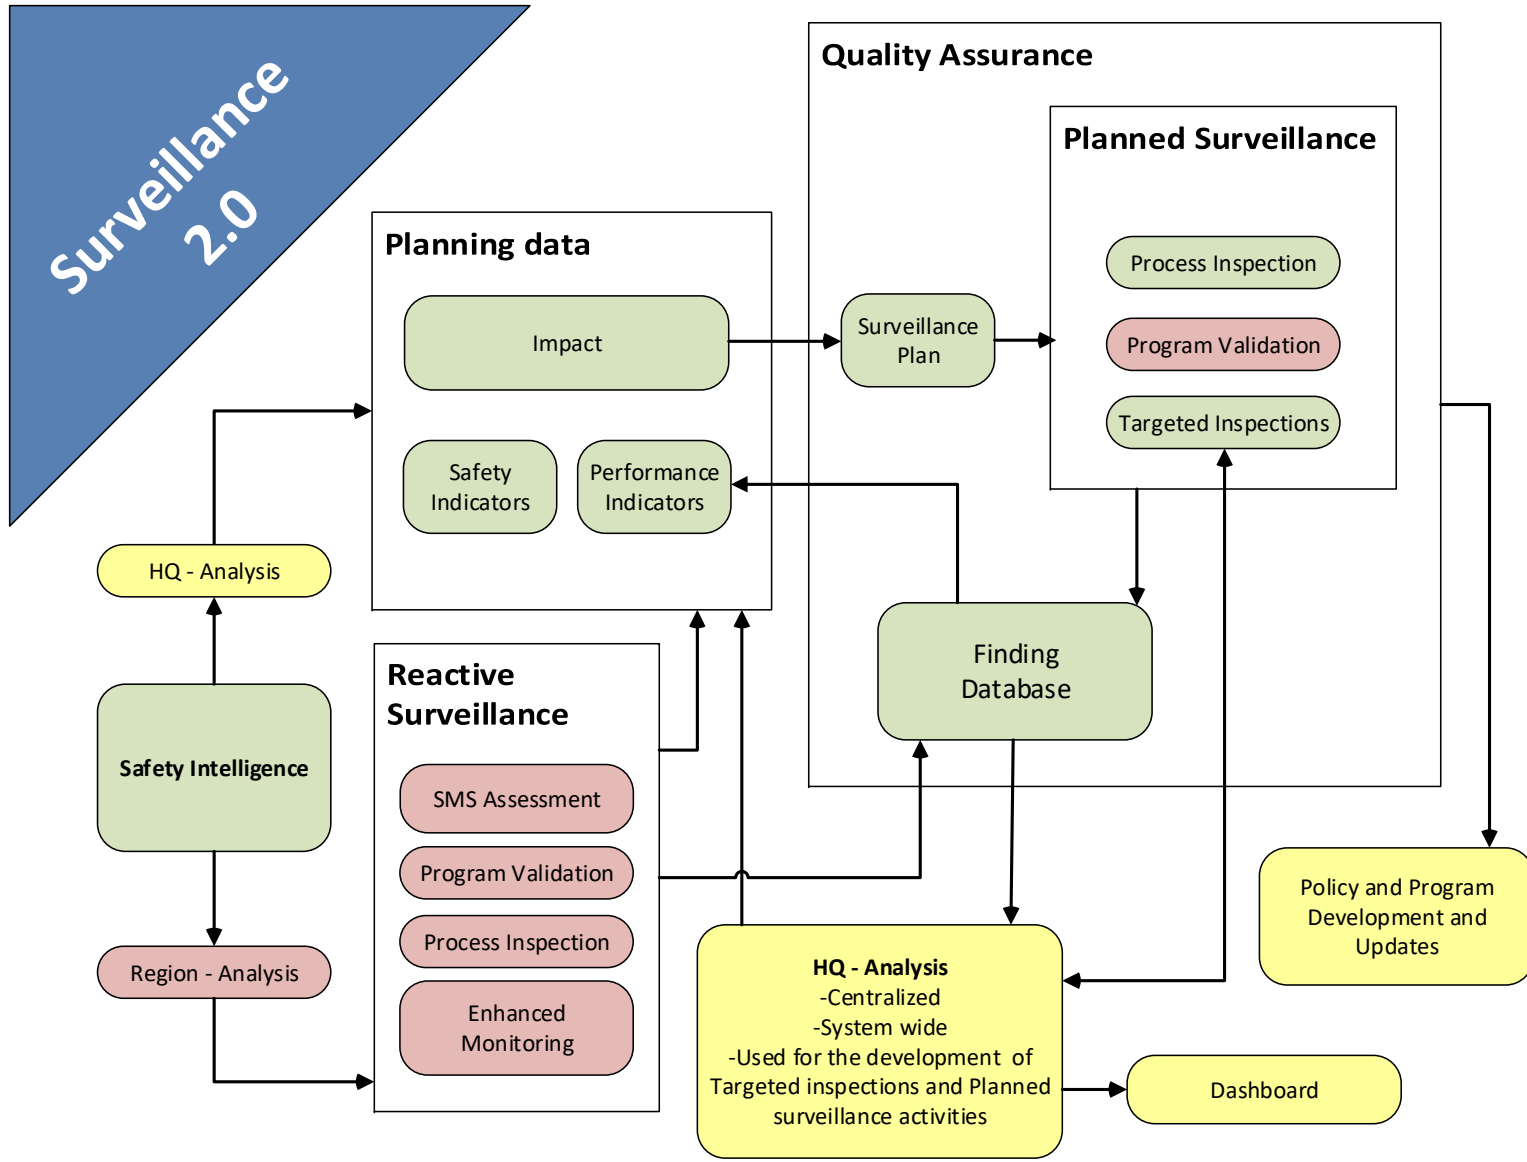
Surveillance 2.0

Planning data

Impact

Safety Indicators

Performance Indicators

Quality Assurance

Planned Surveillance

Process Inspection

Program Validation

Targeted Inspections

Surveillance Plan

Finding Database

HQ - Analysis

Safety Intelligence

Region - Analysis

Reactive Surveillance

SMS Assessment

Program Validation

Process Inspection

Enhanced Monitoring

HQ - Analysis
-Centralized
-System wide
-Used for the development of Targeted inspections and Planned surveillance activities

Policy and Program Development and Updates

Dashboard